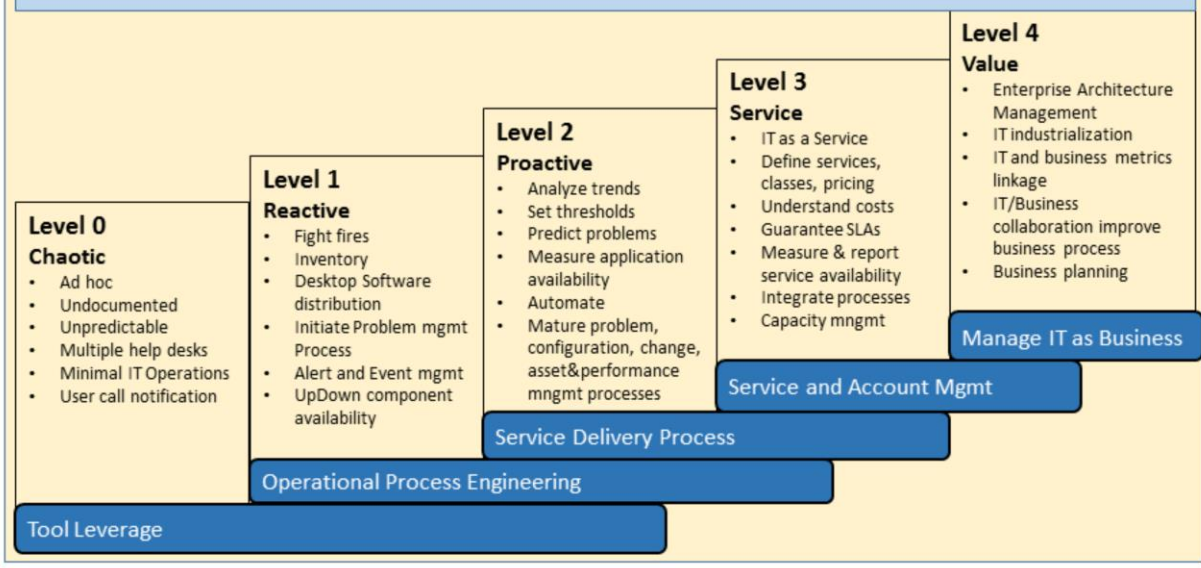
Level 0
Chaotic
- Ad hoc
- Undocumented
- Unpredictable
- Multiple help desks
- Minimal IT Operations
- User call notification

Level 1
Reactive
- Fight fires
- Inventory
- Desktop Software distribution
- Initiate Problem mgmt Process
- Alert and Event mgmt
- UpDown component availability

Level 2
Proactive
- Analyze trends
- Set thresholds
- Predict problems
- Measure application availability
- Automate
- Mature problem, configuration, change, asset&performance mngmt processes

Level 3
Service
- IT as a Service
- Define services, classes, pricing
- Understand costs
- Guarantee SLAs
- Measure & report service availability
- Integrate processes
- Capacity mngmt

Level 4
Value
- Enterprise Architecture Management
- IT industrialization
- IT and business metrics linkage
- IT/Business collaboration improve business process
- Business planning

Manage IT as Business

Service and Account Mgmt

Service Delivery Process

Operational Process Engineering

Tool Leverage